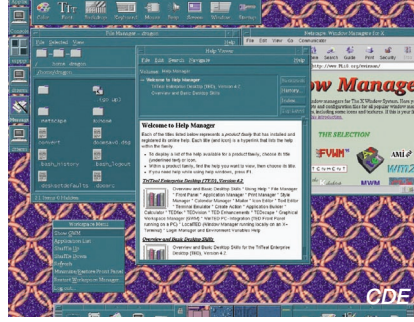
File Manager - dmajor

File Selected View

Help Viewer

File Edit Search Navigate Help

Welcome - Help Manager

Welcome to Help Manager

Netscape: Window Managers for X

File Edit View Go Communicator

ow Manage

THE SELECTION

FVWM

AMI

Workspace Menu

CDE